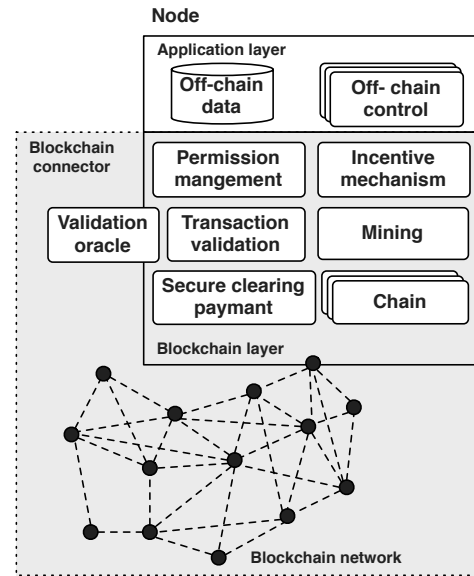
Node

Application layer

Off-chain data

Off- chain control

Blockchain connector

Permission mangement

Incentive mechanism

Validation oracle

Transaction validation

Mining

Secure clearing paymant

Chain

Blockchain layer

Blockchain network